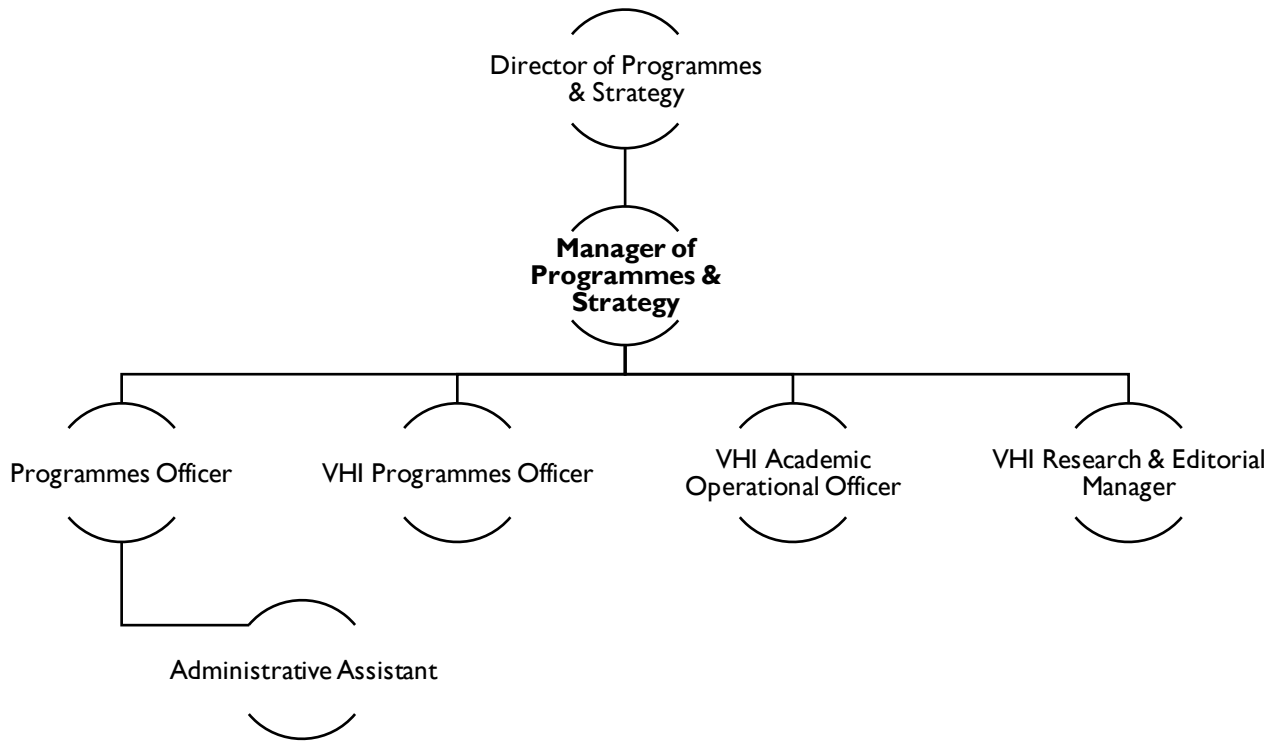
Director of Programmes & Strategy

**Manager of Programmes & Strategy**

Programmes Officer

VHI Programmes Officer

VHI Academic Operational Officer

VHI Research & Editorial Manager

Administrative Assistant